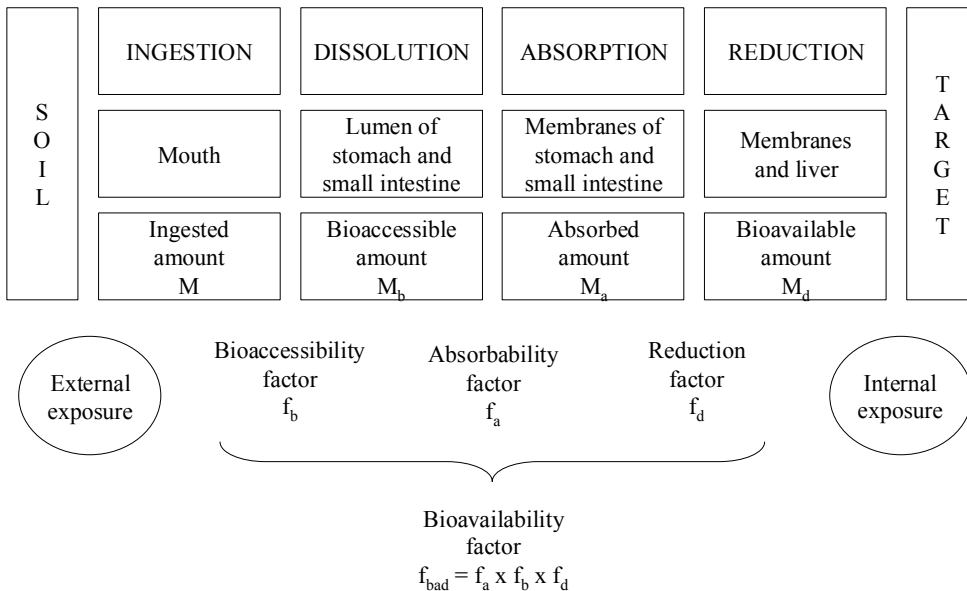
SOIL

INGESTION

Mouth

Ingested amount M

DISSOLUTION

Lumen of stomach and small intestine

Bioaccessible amount $M_b$

ABSORPTION

Membranes of stomach and small intestine

Absorbed amount $M_a$

REDUCTION

Membranes and liver

Bioavailable amount $M_d$

TARGET

External exposure

Bioaccessibility factor $f_b$

Absorbability factor $f_a$

Reduction factor $f_d$

Internal exposure

Bioavailability factor
$f_{bad} = f_a \times f_b \times f_d$